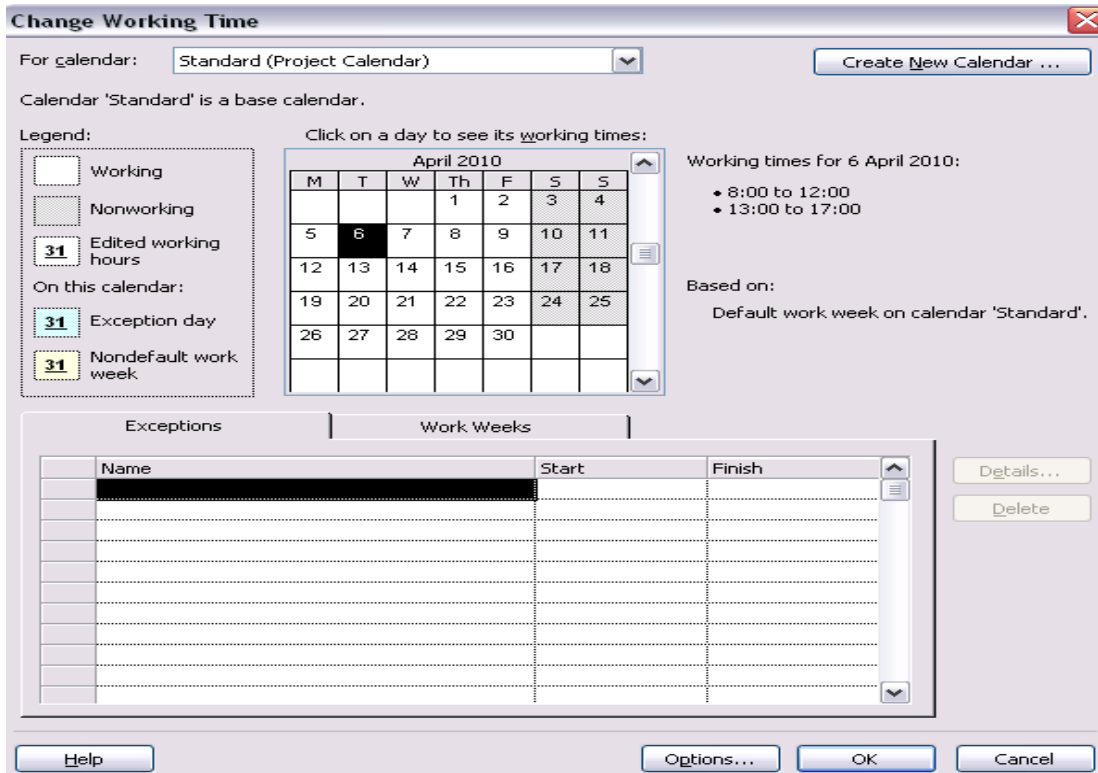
Change Working Time

For calendar: Standard (Project Calendar)

Create New Calendar ...

Calendar 'Standard' is a base calendar.

Legend:

Working

Nonworking

31 Edited working hours

On this calendar:

31 Exception day

31 Nondefault work week

Click on a day to see its working times:

April 2010

| M | T | W | Th | F | S | S |
|---|---|---|---|---|---|---|
| | | | 1 | 2 | 3 | 4 |
| 5 | 6 | 7 | 8 | 9 | 10 | 11 |
| 12 | 13 | 14 | 15 | 16 | 17 | 18 |
| 19 | 20 | 21 | 22 | 23 | 24 | 25 |
| 26 | 27 | 28 | 29 | 30 | | |

Working times for 6 April 2010:

• 8:00 to 12:00
• 13:00 to 17:00

Based on:

Default work week on calendar 'Standard'.

Exceptions

Work Weeks

| | Name | Start | Finish |
|---|---|---|---|
| | | | |

Details...

Delete

Help

Options...

OK

Cancel